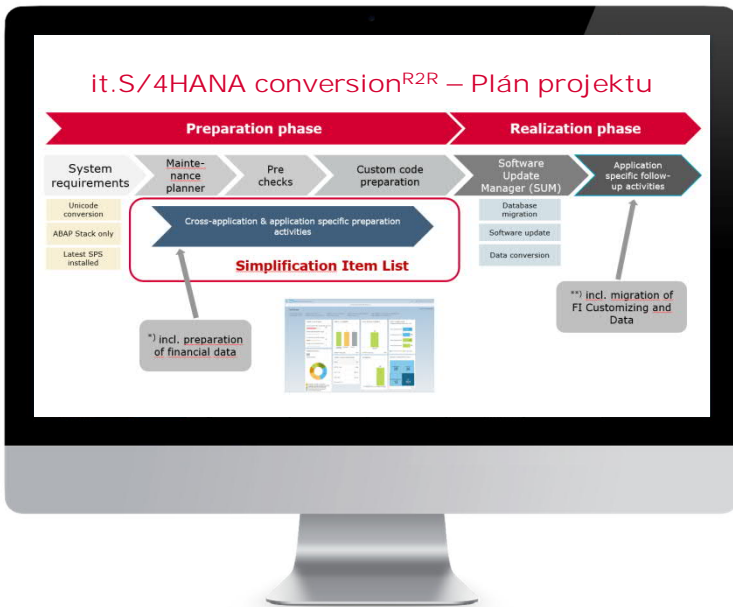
it.S/4HANA conversion$^{R2R}$ – Plán projektu

Preparation phase

Realization phase

System requirements

Maintenance planner

Pre checks

Custom code preparation

Software Update Manager (SUM)

Application specific follow-up activities

Unicode conversion

ABAP Stack only

Latest SPS installed

Cross-application & application specific preparation activities

Simplification Item List

Database migration

Software update

Data conversion

*) incl. preparation of financial data

**) incl. migration of FI Customizing and Data